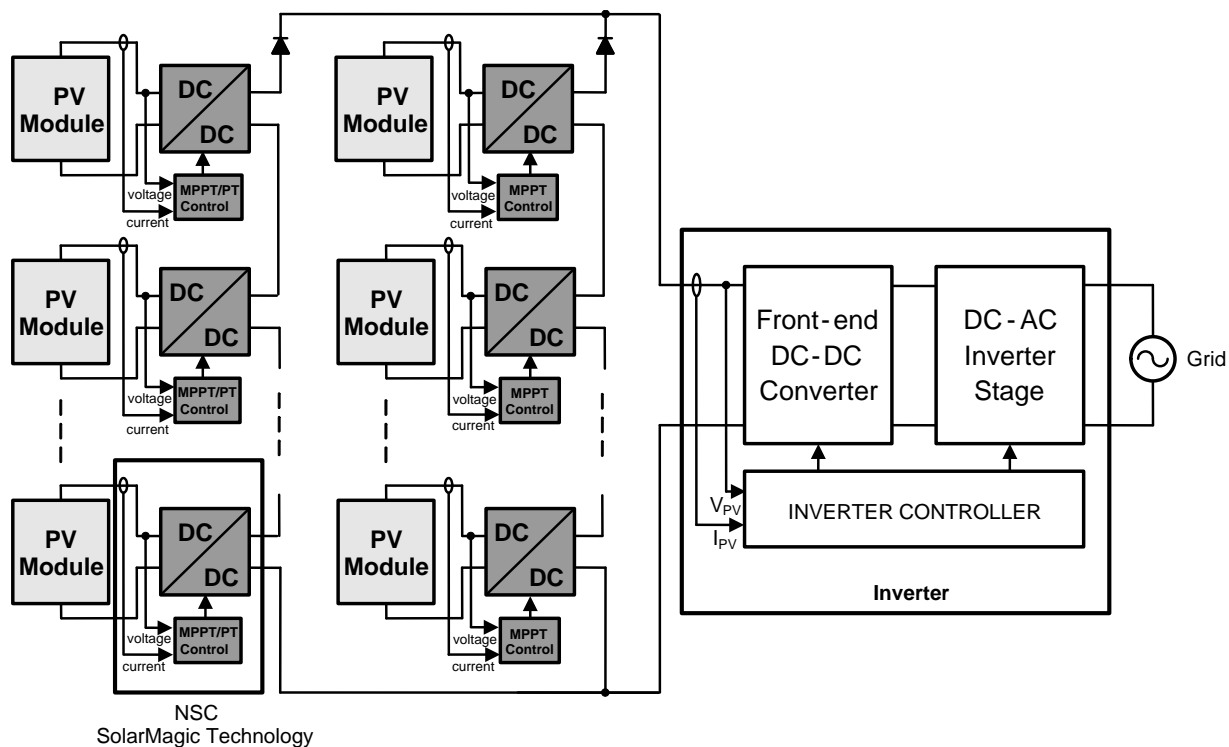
PV Module

DC DC

voltage current

MPPT/PT Control

PV Module

DC DC

voltage current

MPPT Control

PV Module

DC DC

voltage current

MPPT/PT Control

PV Module

DC DC

voltage current

MPPT Control

PV Module

DC DC

voltage current

MPPT/PT Control

PV Module

DC DC

voltage current

MPPT Control

NSC SolarMagic Technology

Front-end DC-DC Converter

DC-AC Inverter Stage

Grid

$V_{PV}$

$I_{PV}$

INVERTER CONTROLLER

Inverter